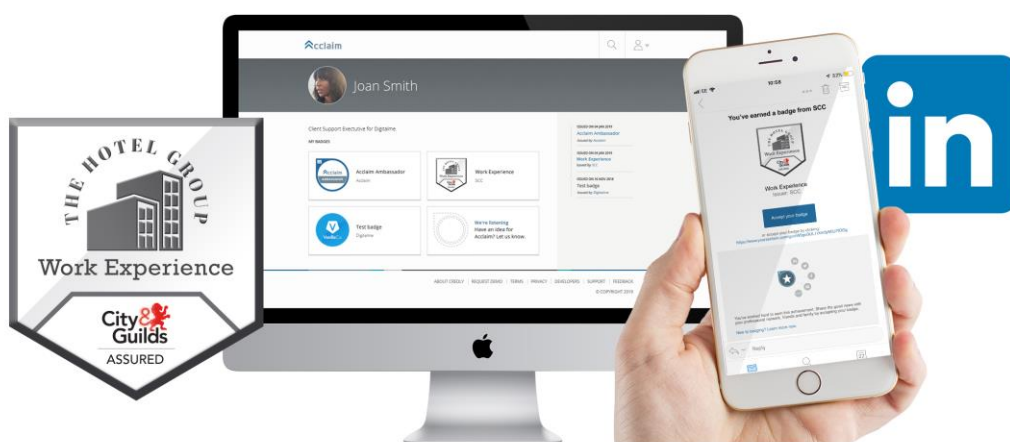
THE HOTEL GROUP

Work Experience

City & Guilds

ASSURED

Acclaim

Joan Smith

Client Support Executive for Digitalme

MY BADGES

Acclaim Ambassador

Acclaim

Work Experience

SCC

Test badge

Digitalme

We're listening
Have an idea for Acclaim? Let us know.

Acclaim Ambassador

Work Experience

Test badge

ABOUT CREDLY | REQUEST DEMO | TERMS | PRIVACY | DEVELOPERS | SUPPORT | FEEDBACK

© COPYRIGHT 2018

You've earned a badge from SCC

Work Experience

Accept your badge

Reply

in